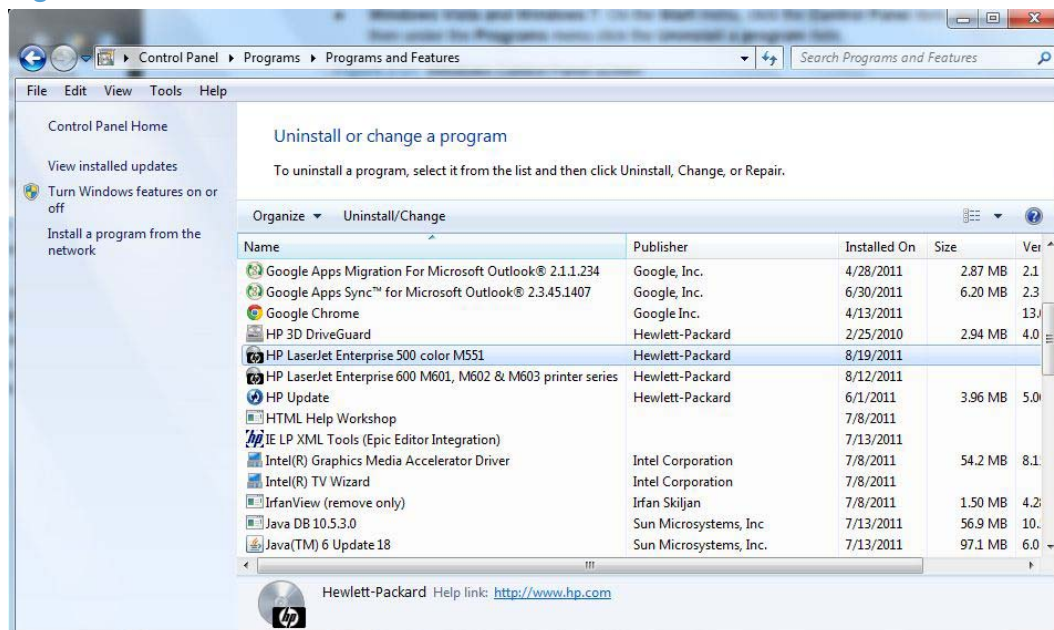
Control Panel ▸ Programs ▸ Programs and Features

Search Programs and Features

File Edit View Tools Help

Control Panel Home

View installed updates

Turn Windows features on or off

Install a program from the network

Uninstall or change a program

To uninstall a program, select it from the list and then click Uninstall, Change, or Repair.

Organize ▾ Uninstall/Change

| Name | Publisher | Installed On | Size | Ver |
|---|---|---|---|---|
| Google Apps Migration For Microsoft Outlook® 2.1.1.234 | Google, Inc. | 4/28/2011 | 2.87 MB | 2.1 |
| Google Apps Sync™ for Microsoft Outlook® 2.3.45.1407 | Google, Inc. | 6/30/2011 | 6.20 MB | 2.3 |
| Google Chrome | Google Inc. | 4/13/2011 | | 13. |
| HP 3D DriveGuard | Hewlett-Packard | 2/25/2010 | 2.94 MB | 4.0 |
| HP LaserJet Enterprise 500 color M551 | Hewlett-Packard | 8/19/2011 | | |
| HP LaserJet Enterprise 600 M601, M602 & M603 printer series | Hewlett-Packard | 8/12/2011 | | |
| HP Update | Hewlett-Packard | 6/1/2011 | 3.96 MB | 5.0 |
| HTML Help Workshop | | 7/8/2011 | | |
| IE LP XML Tools (Epic Editor Integration) | | 7/13/2011 | | |
| Intel(R) Graphics Media Accelerator Driver | Intel Corporation | 7/8/2011 | 54.2 MB | 8.1 |
| Intel(R) TV Wizard | Intel Corporation | 7/8/2011 | | |
| IrfanView (remove only) | Irfan Skiljan | 7/8/2011 | 1.50 MB | 4.2 |
| Java DB 10.5.3.0 | Sun Microsystems, Inc | 7/13/2011 | 56.9 MB | 10. |
| Java(TM) 6 Update 18 | Sun Microsystems, Inc. | 7/13/2011 | 97.1 MB | 6.0 |

Hewlett-Packard Help link: http://www.hp.com